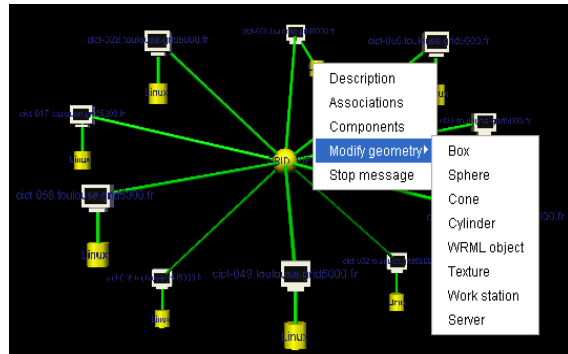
cict-028.toulouse.grid5000.fr

cict-0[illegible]

cict-0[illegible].grid5000.fr

Linux

cict-017.toulouse.grid5000.fr

Linux

cict-0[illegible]

GRID_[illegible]

cict-058.toulouse.grid5000.fr

Linux

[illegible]000.fr

cict-0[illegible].grid5000.fr

cict-049.toulouse.grid5000.fr

cict-0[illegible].grid5000.fr

Linux

Linux

Linux

Description
Associations
Components
Modify geometry
Stop message

Box
Sphere
Cone
Cylinder
WRML object
Texture
Work station
Server